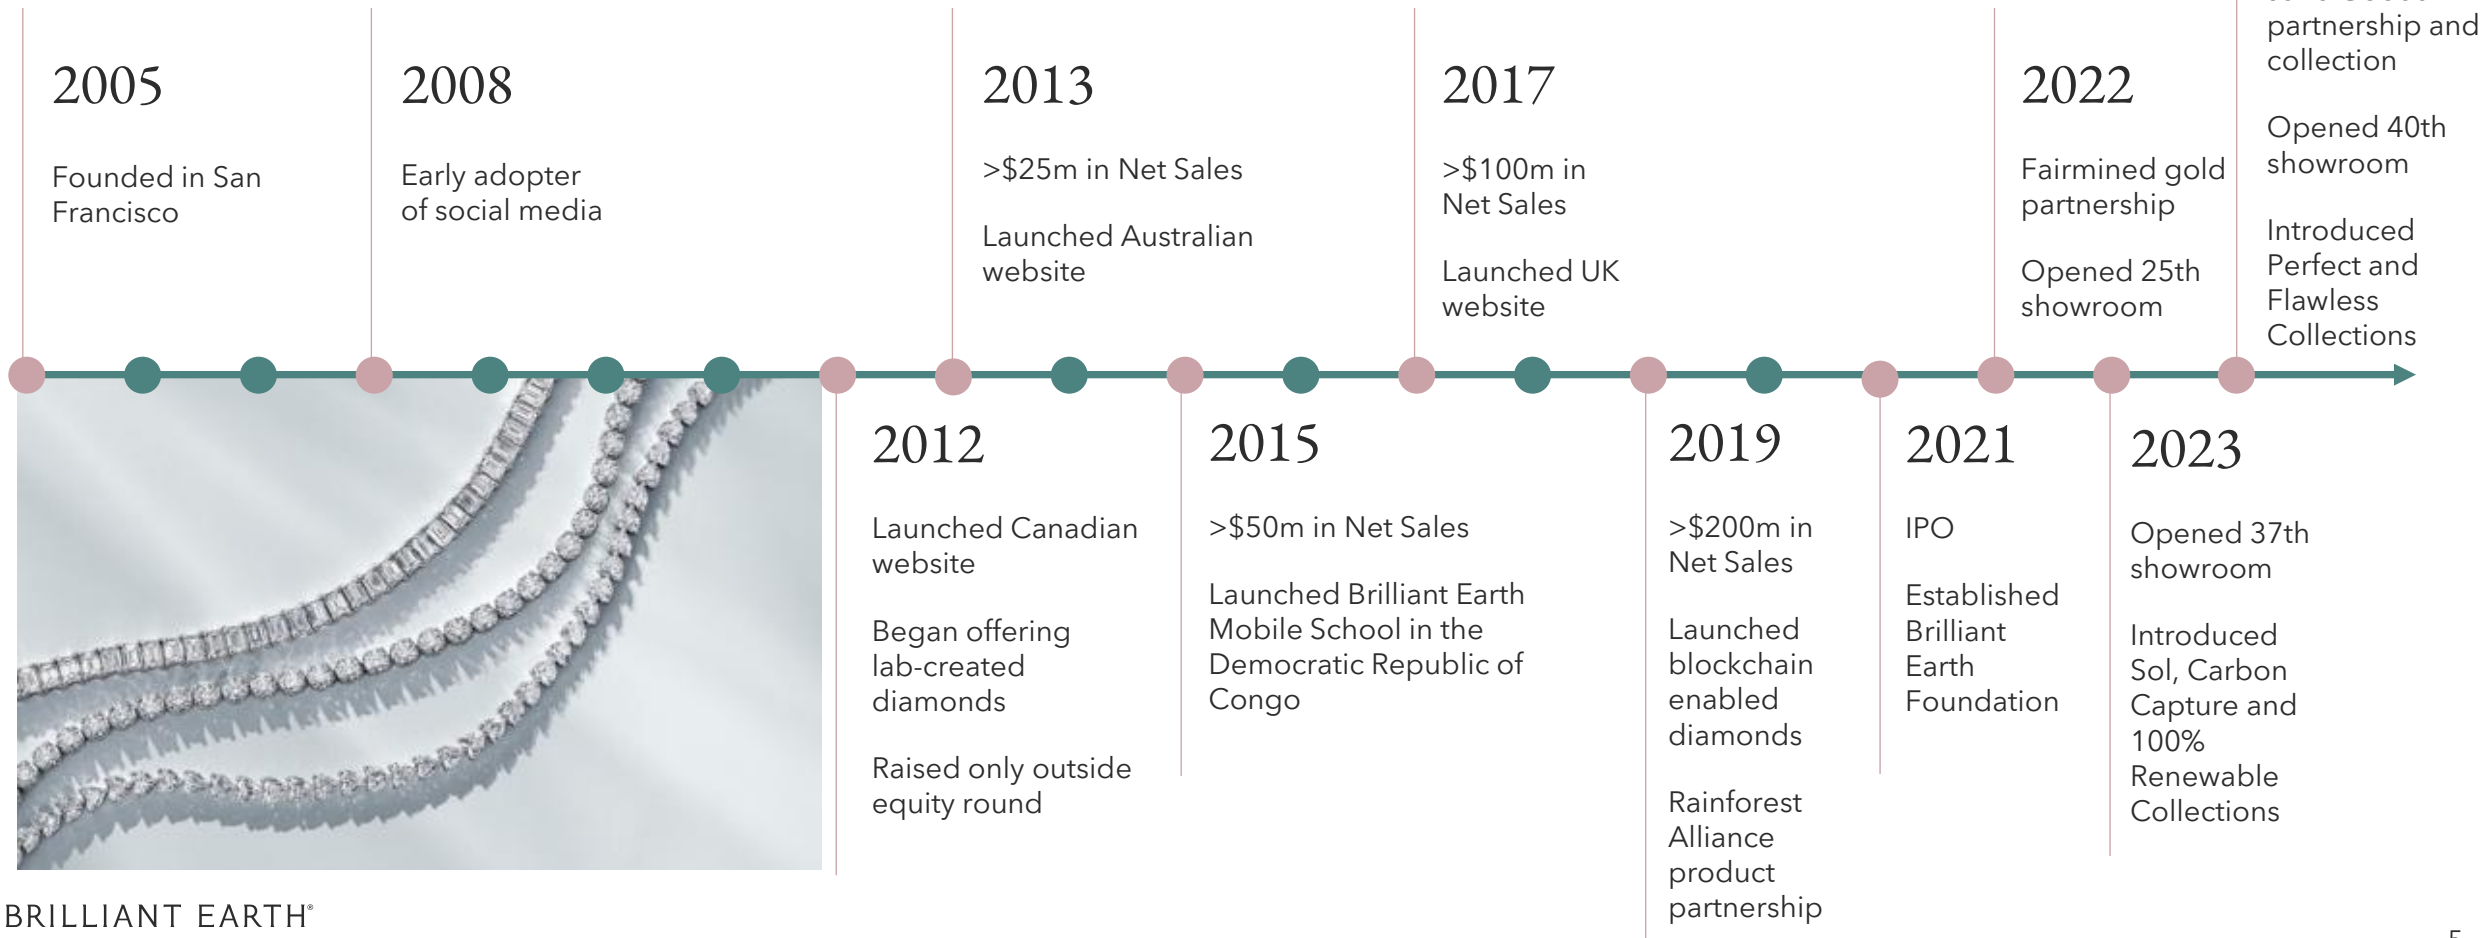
2005

Founded in San Francisco

2008

Early adopter of social media

2013

>$25m in Net Sales

Launched Australian website

2017

>$100m in Net Sales

Launched UK website

2022

Fairmined gold partnership

Opened 25th showroom

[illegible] partnership and collection

Opened 40th showroom

Introduced Perfect and Flawless Collections

2012

Launched Canadian website

Began offering lab-created diamonds

Raised only outside equity round

2015

>$50m in Net Sales

Launched Brilliant Earth Mobile School in the Democratic Republic of Congo

2019

>$200m in Net Sales

Launched blockchain enabled diamonds

Rainforest Alliance product partnership

2021

IPO

Established Brilliant Earth Foundation

2023

Opened 37th showroom

Introduced Sol, Carbon Capture and 100% Renewable Collections

BRILLIANT EARTH®

5